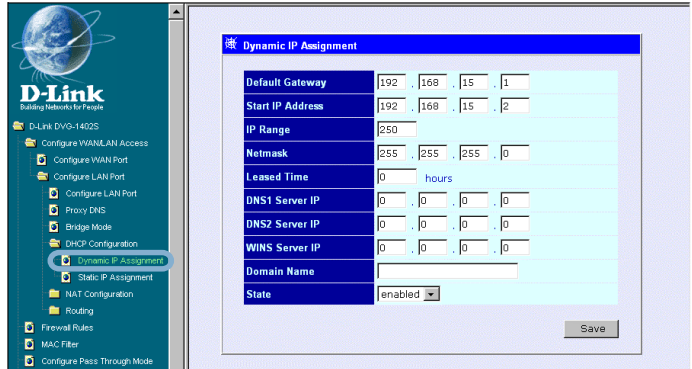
D-Link
Building Networks for People

D-Link DVG-1402S
Configure WAN/LAN Access
Configure WAN Port
Configure LAN Port
Configure LAN Port
Proxy DNS
Bridge Mode
DHCP Configuration
Dynamic IP Assignment
Static IP Assignment
NAT Configuration
Routing
Firewall Rules
MAC Filter
Configure Pass Through Mode

Dynamic IP Assignment

| | |
|---|---|
| Default Gateway | 192 . 168 . 15 . 1 |
| Start IP Address | 192 . 168 . 15 . 2 |
| IP Range | 250 |
| Netmask | 255 . 255 . 255 . 0 |
| Leased Time | 0 hours |
| DNS1 Server IP | 0 . 0 . 0 . 0 |
| DNS2 Server IP | 0 . 0 . 0 . 0 |
| WINS Server IP | 0 . 0 . 0 . 0 |
| Domain Name | |
| State | enabled |

Save